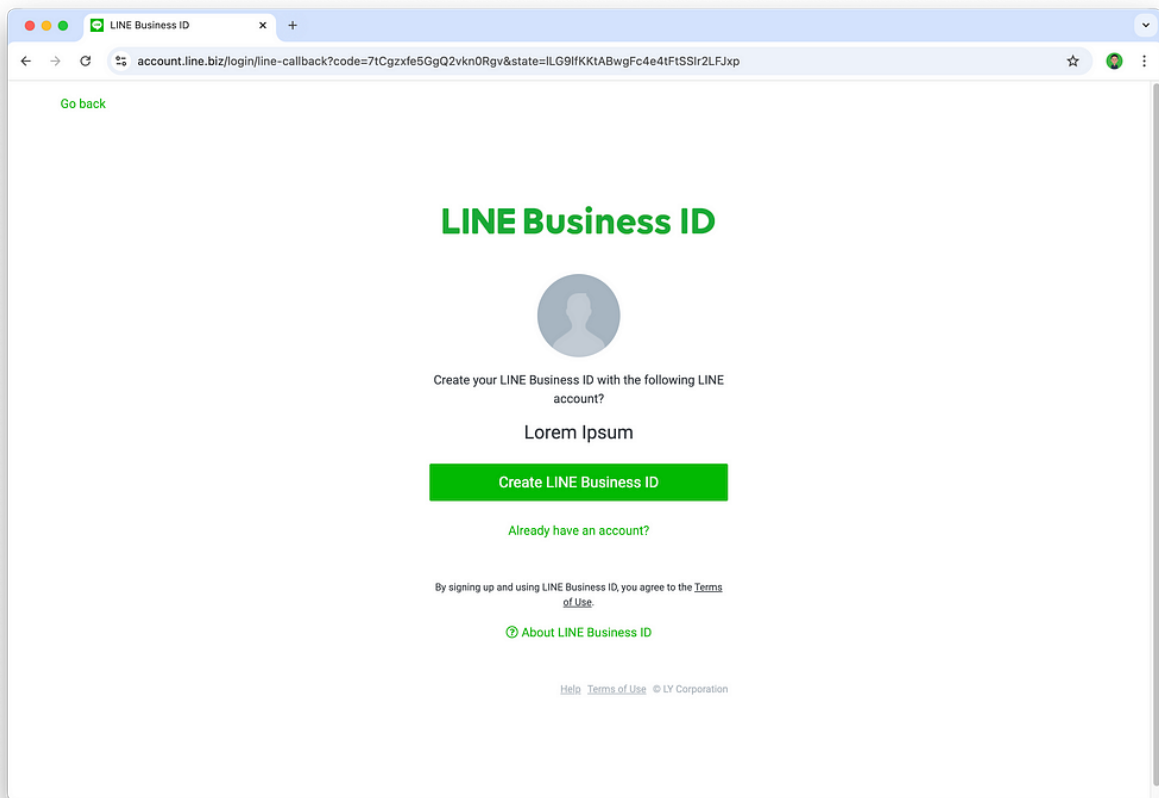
LINE Business ID

account.line.biz/login/line-callback?code=7tCgzxfe5GgQ2vkn0Rgv&state=ILG9lfKKtABwgFc4e4tFtSSlr2LFJxp

Go back

LINE Business ID

Create your LINE Business ID with the following LINE account?

Lorem Ipsum

Create LINE Business ID

Already have an account?

By signing up and using LINE Business ID, you agree to the Terms of Use.

About LINE Business ID

Help Terms of Use © LY Corporation